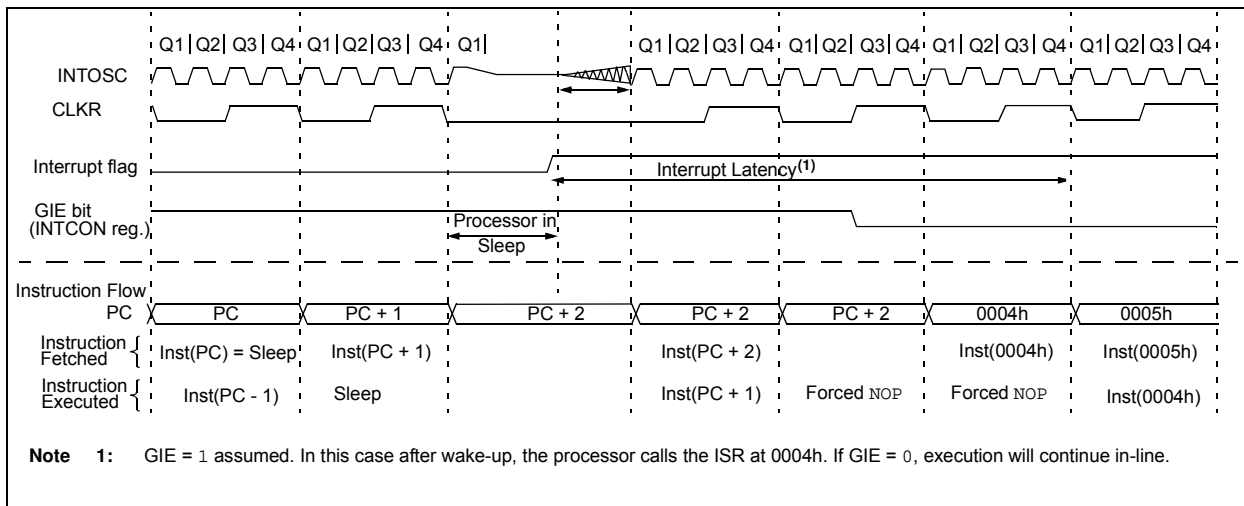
Q1 | Q2 | Q3 | Q4 | Q1 | Q2 | Q3 | Q4 | Q1 | Q1 | Q2 | Q3 | Q4 | Q1 | Q2 | Q3 | Q4 | Q1 | Q2 | Q3 | Q4 | Q1 | Q2 | Q3 | Q4

INTOSC

CLKR

Interrupt flag

Interrupt Latency$^{(1)}$

GIE bit (INTCON reg.)

Processor in Sleep

Instruction Flow

| PC | PC | PC + 1 | PC + 2 | PC + 2 | PC + 2 | 0004h | 0005h |
|---|---|---|---|---|---|---|---|
| Instruction Fetched | Inst(PC) = Sleep | Inst(PC + 1) | | Inst(PC + 2) | | Inst(0004h) | Inst(0005h) |
| Instruction Executed | Inst(PC - 1) | Sleep | | Inst(PC + 1) | Forced NOP | Forced NOP | Inst(0004h) |

Note 1: GIE = 1 assumed. In this case after wake-up, the processor calls the ISR at 0004h. If GIE = 0, execution will continue in-line.